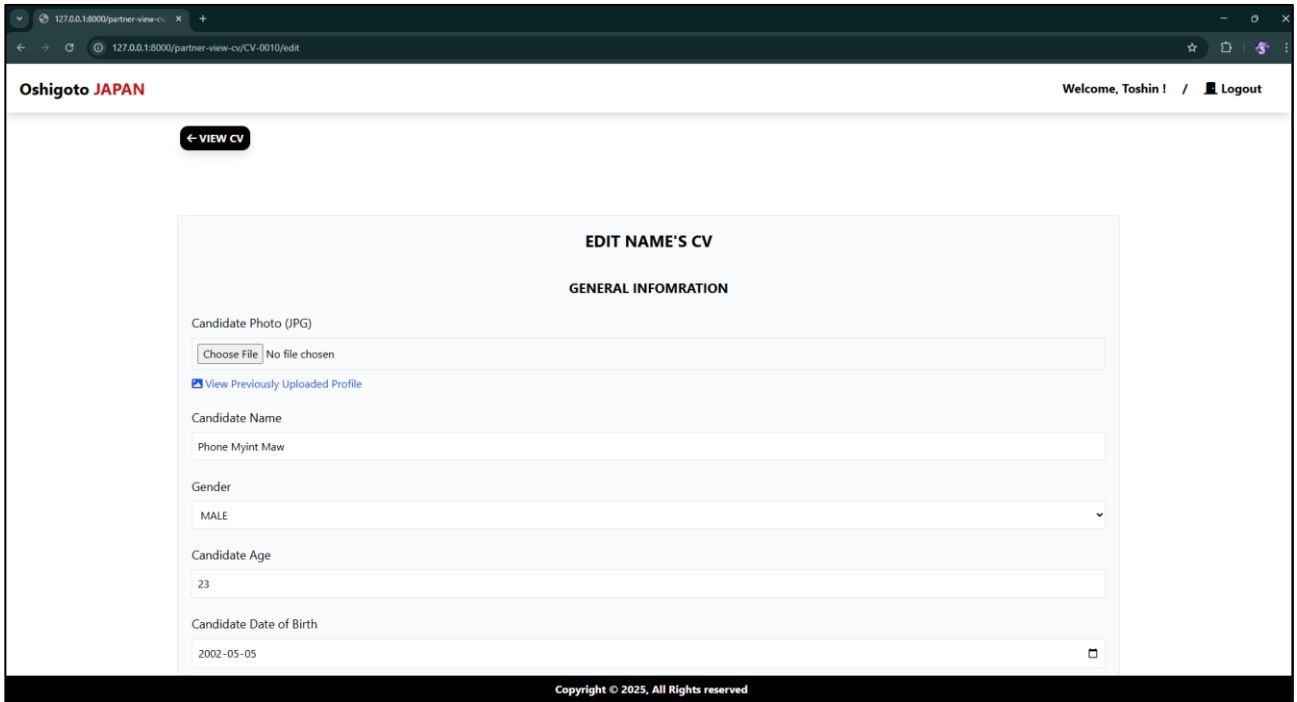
127.0.0.1:8000/partner-view-cv ×

127.0.0.1:8000/partner-view-cv/CV-0010/edit

Oshigoto JAPAN

Welcome, Toshin ! / Logout

← VIEW CV

EDIT NAME'S CV

GENERAL INFOMRATION

Candidate Photo (JPG)

Choose File No file chosen

View Previously Uploaded Profile

Candidate Name

Phone Myint Maw

Gender

MALE

Candidate Age

23

Candidate Date of Birth

2002-05-05

Copyright © 2025, All Rights reserved